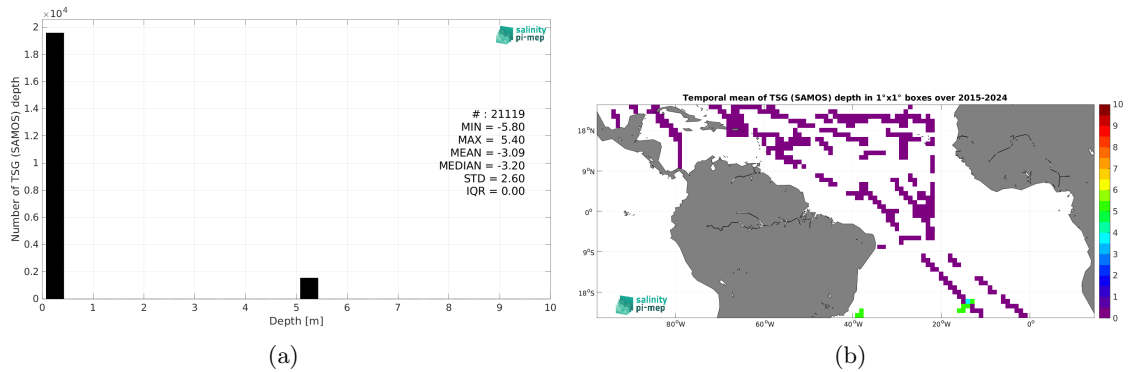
$\times 10^4$
2
1.8
1.6
1.4
1.2
1
0.8
0.6
0.4
0.2
0
Number of TSG (SAMOS) depth
0 1 2 3 4 5 6 7 8 9 10
Depth [m]
salinity pi-mep
# : 21119
MIN = -5.80
MAX = 5.40
MEAN = -3.09
MEDIAN = -3.20
STD = 2.60
IQR = 0.00

(a)

Temporal mean of TSG (SAMOS) depth in 1°x1° boxes over 2015-2024
18°N
9°N
0°
9°S
18°S
80°W 60°W 40°W 20°W 0°
salinity pi-mep
10
9
8
7
6
5
4
3
2
1
0

(b)